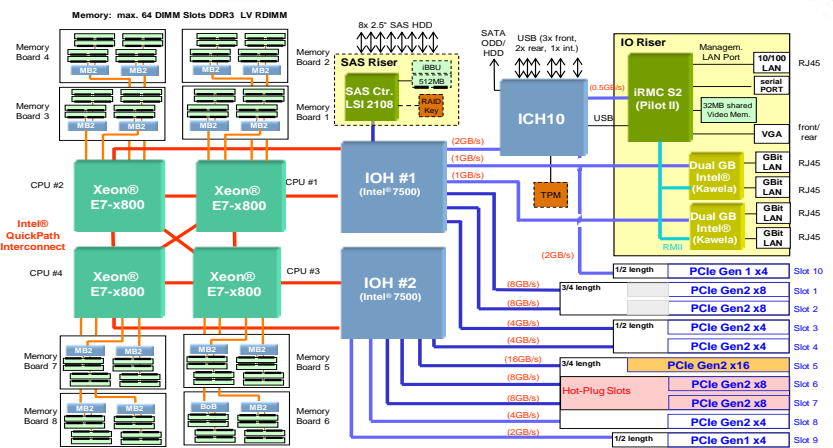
Memory: max. 64 DIMM Slots DDR3 LV RDIMM

Memory Board 4
MB2 MB2
Memory Board 3
MB2 MB2
Memory Board 2
MB2 MB2
Memory Board 1
MB2 MB2

8x 2.5" SAS HDD
SAS Riser
iBBU
512MB
SAS Ctr. LSI 2108
RAID Key

SATA ODD/ HDD
USB (3x front, 2x rear, 1x int.)

IO Riser
Managem. LAN Port
10/100 LAN
RJ45
serial PORT
iRMC S2 (Pilot II)
32MB shared Video Mem.
VGA
front/ rear
(0.5GB/s)
ICH10
USB

CPU #2
Xeon® E7-x800
Xeon® E7-x800
CPU #1
Intel® QuickPath Interconnect
CPU #4
Xeon® E7-x800
Xeon® E7-x800
CPU #3

(2GB/s)
(1GB/s)
(1GB/s)
IOH #1
(Intel® 7500)
TPM
Dual GB Intel® (Kawela)
GBit LAN RJ45
GBit LAN RJ45
Dual GB Intel® (Kawela)
GBit LAN RJ45
GBit LAN RJ45
RMII
(2GB/s)

IOH #2
(Intel® 7500)

1/2 length PCIe Gen 1 x4 Slot 10
(8GB/s) 3/4 length PCIe Gen2 x8 Slot 1
(8GB/s) PCIe Gen2 x8 Slot 2
(4GB/s) 1/2 length PCIe Gen2 x4 Slot 3
(4GB/s) PCIe Gen2 x4 Slot 4
(16GB/s) 3/4 length PCIe Gen2 x16 Slot 5
(8GB/s) PCIe Gen2 x8 Slot 6
Hot-Plug Slots
(8GB/s) PCIe Gen2 x8 Slot 7
(4GB/s) PCIe Gen2 x4 Slot 8
(2GB/s) 1/2 length PCIe Gen1 x4 Slot 9

Memory Board 7
MB2 MB2
Memory Board 8
MB2 MB2
Memory Board 5
MB2 MB2
Memory Board 6
B0B MB2